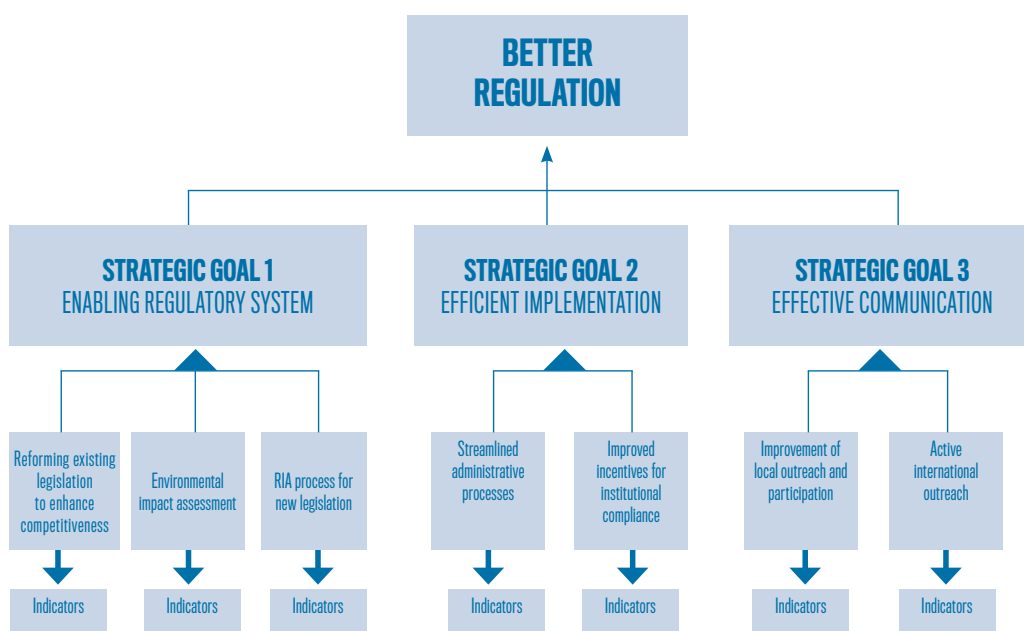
BETTER REGULATION

STRATEGIC GOAL 1
ENABLING REGULATORY SYSTEM

STRATEGIC GOAL 2
EFFICIENT IMPLEMENTATION

STRATEGIC GOAL 3
EFFECTIVE COMMUNICATION

Reforming existing legislation to enhance competitiveness

Environmental impact assessment

RIA process for new legislation

Streamlined administrative processes

Improved incentives for institutional compliance

Improvement of local outreach and participation

Active international outreach

Indicators

Indicators

Indicators

Indicators

Indicators

Indicators

Indicators